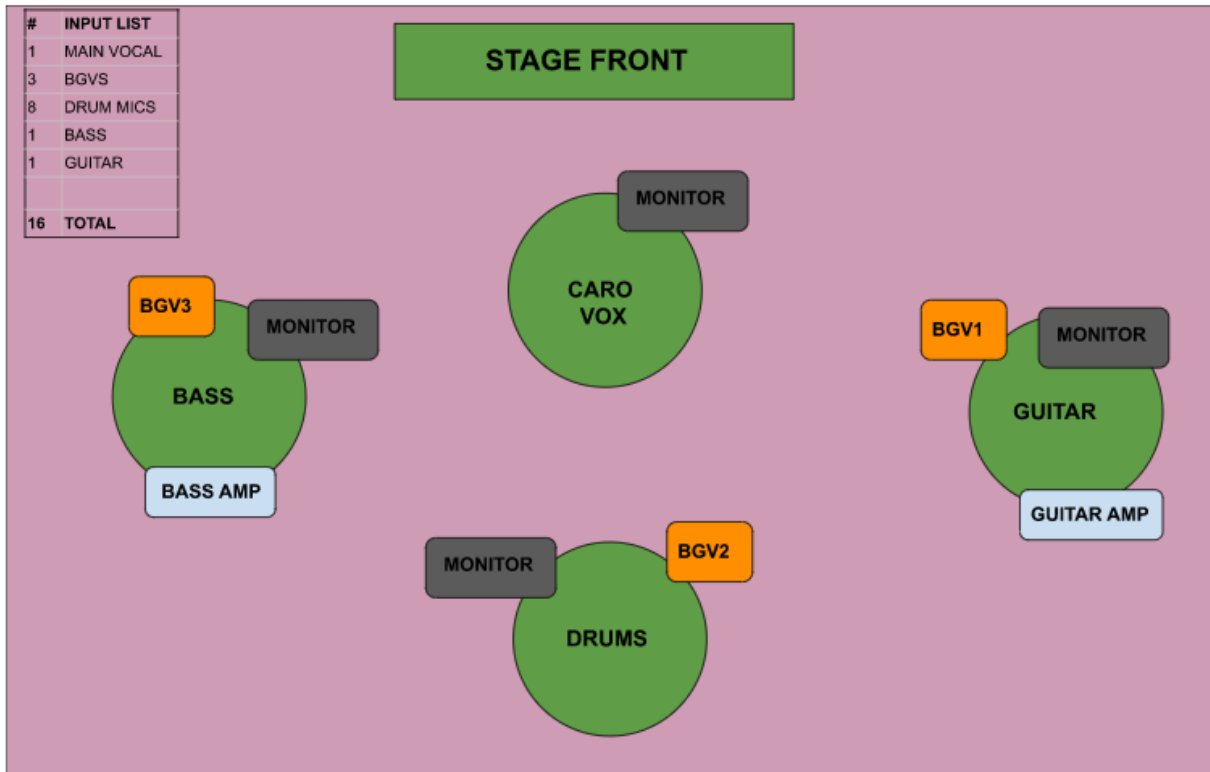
| # | INPUT LIST |
|---|---|
| 1 | MAIN VOCAL |
| 3 | BGVS |
| 8 | DRUM MICS |
| 1 | BASS |
| 1 | GUITAR |
| | |
| 16 | TOTAL |

STAGE FRONT

MONITOR

CARO VOX

BGV3

MONITOR

BASS

BASS AMP

BGV1

MONITOR

GUITAR

GUITAR AMP

MONITOR

BGV2

DRUMS